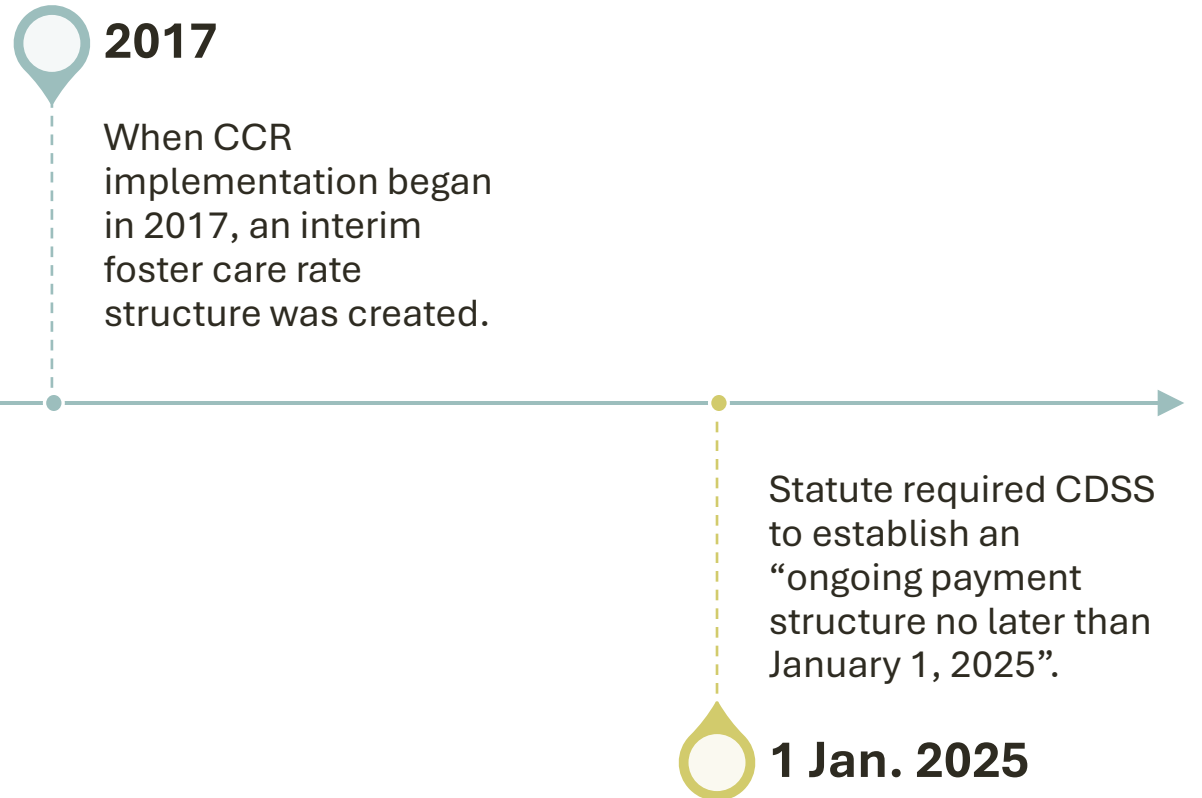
2017

When CCR implementation began in 2017, an interim foster care rate structure was created.

Statute required CDSS to establish an “ongoing payment structure no later than January 1, 2025”.

1 Jan. 2025